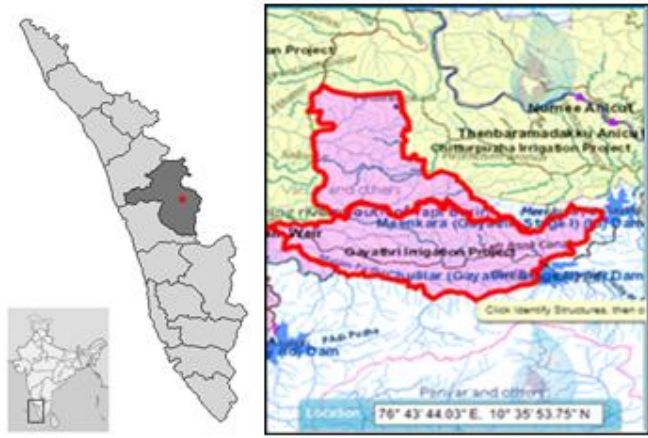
n Project

Numee Anicut

Thenbaramadakku Anicut

Chitturpuzha Irrigation Project

and others

Moolathara Weir

Weir

Mannkara (Gayathri Stage I) or D am

Gayathri Irrigation Project

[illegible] (Gayathri Stage II) Dam

Click Identify Structures, then c

Dam

Periyar and others

Location 76° 43' 44.03" E, 10° 35' 53.75" N